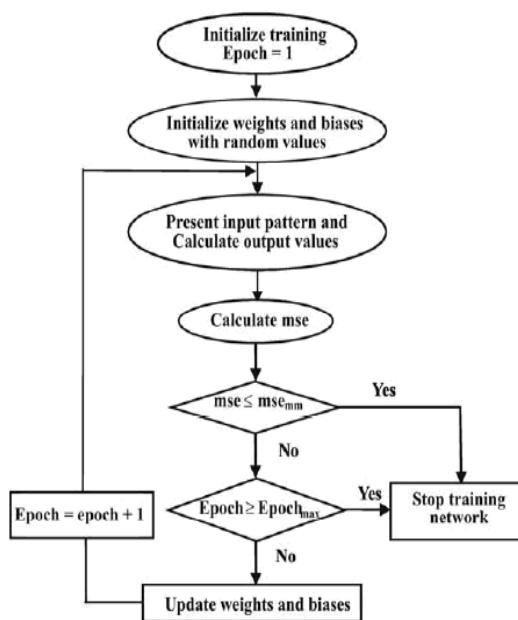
Initialize training
Epoch = 1

Initialize weights and biases with random values

Present input pattern and Calculate output values

Calculate mse

mse ≤ $mse_{mm}$

Yes

No

Epoch ≥ $Epoch_{max}$

Yes

Stop training network

Epoch = epoch + 1

No

Update weights and biases